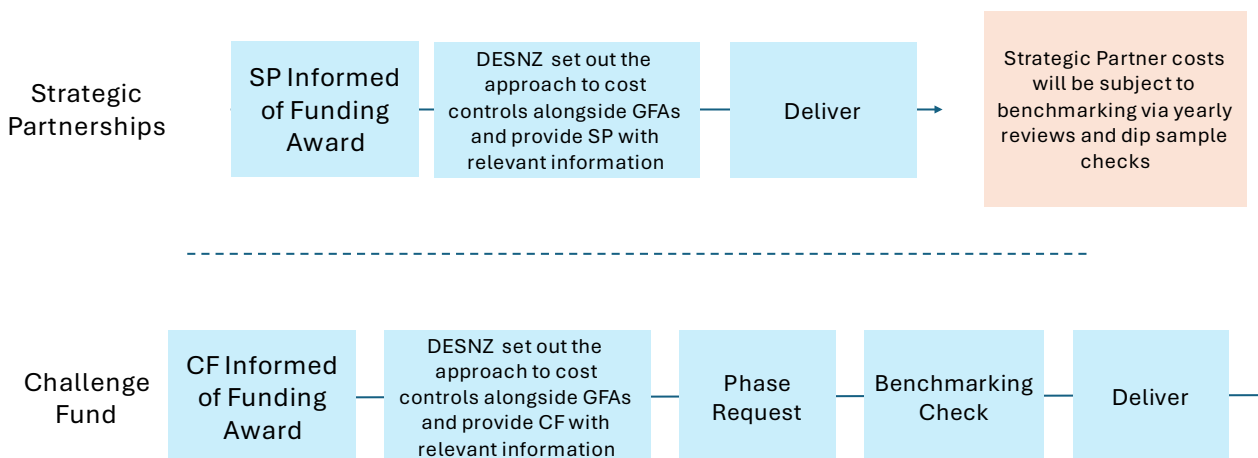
Strategic Partnerships

SP Informed of Funding Award

DESNZ set out the approach to cost controls alongside GFAs and provide SP with relevant information

Deliver

Strategic Partner costs will be subject to benchmarking via yearly reviews and dip sample checks

Challenge Fund

CF Informed of Funding Award

DESNZ set out the approach to cost controls alongside GFAs and provide CF with relevant information

Phase Request

Benchmarking Check

Deliver